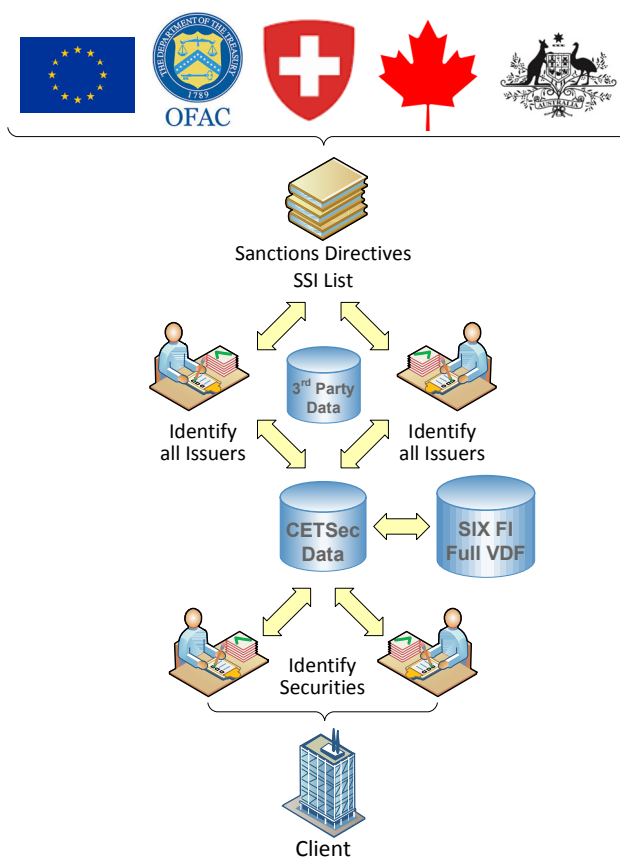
THE DEPARTMENT OF THE TREASURY
1789
OFAC

AUSTRALIA

Sanctions Directives
SSI List

3$^{rd}$ Party Data

Identify all Issuers

Identify all Issuers

CETSec Data

SIX FI Full VDF

Identify Securities

Client